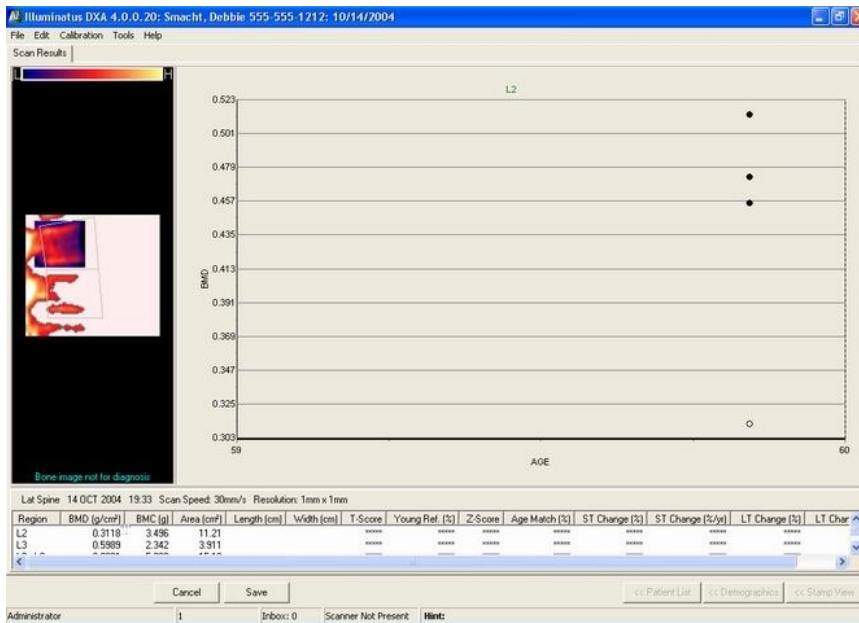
Illuminatus DXA 4.0.0.20: Smacht, Debbie 555-555-1212: 10/14/2004

File Edit Calibration Tools Help

Scan Results

L H

Bone image not for diagnosis

L2

0.523
0.501
0.479
0.457
0.435
0.413
0.391
0.369
0.347
0.325
0.303

BMD

59 60

AGE

Lat Spine 14 OCT 2004 19:33 Scan Speed: 30mm/s Resolution: 1mm x 1mm

| Region | BMD (g/cm²) | BMC (g) | Area (cm²) | Length (cm) | Width (cm) | T-Score | Young Ref. (%) | Z-Score | Age Match (%) | ST Change (%) | ST Change (%/yr) | LT Change (%) | LT Char |
|---|---|---|---|---|---|---|---|---|---|---|---|---|---|
| L2 | 0.3118 | 3.496 | 11.21 | | | ***** | ***** | ***** | ***** | ***** | ***** | ***** | |
| L3 | 0.5989 | 2.342 | 3.911 | | | ***** | ***** | ***** | ***** | ***** | ***** | ***** | |
| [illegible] | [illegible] | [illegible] | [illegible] | | | | | | | | | | |

Cancel Save

<< Patient List << Demographics << Stamp View

Administrator 1 Inbox: 0 Scanner Not Present Hint: